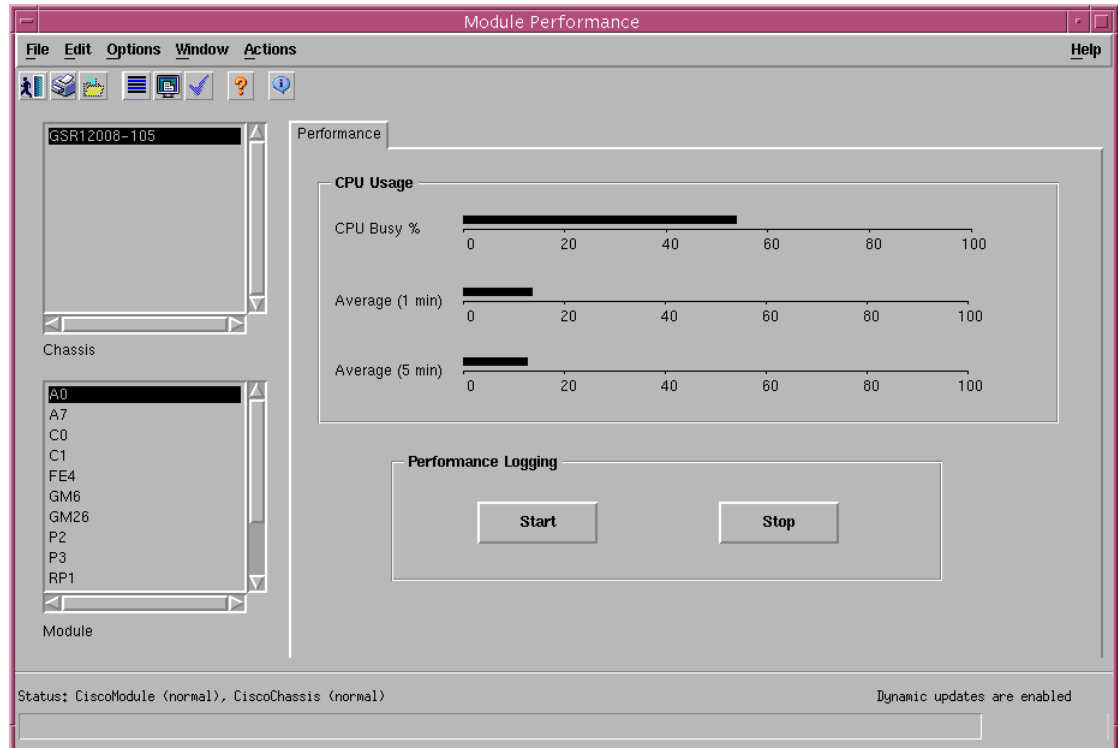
Module Performance

File Edit Options Window Actions Help

GSR12008-105

Chassis

A0
A7
C0
C1
FE4
GM6
GM26
P2
P3
RP1

Module

Performance

CPU Usage

CPU Busy %
0 20 40 60 80 100

Average (1 min)
0 20 40 60 80 100

Average (5 min)
0 20 40 60 80 100

Performance Logging

Start

Stop

Status: CiscoModule (normal), CiscoChassis (normal)

Dynamic updates are enabled